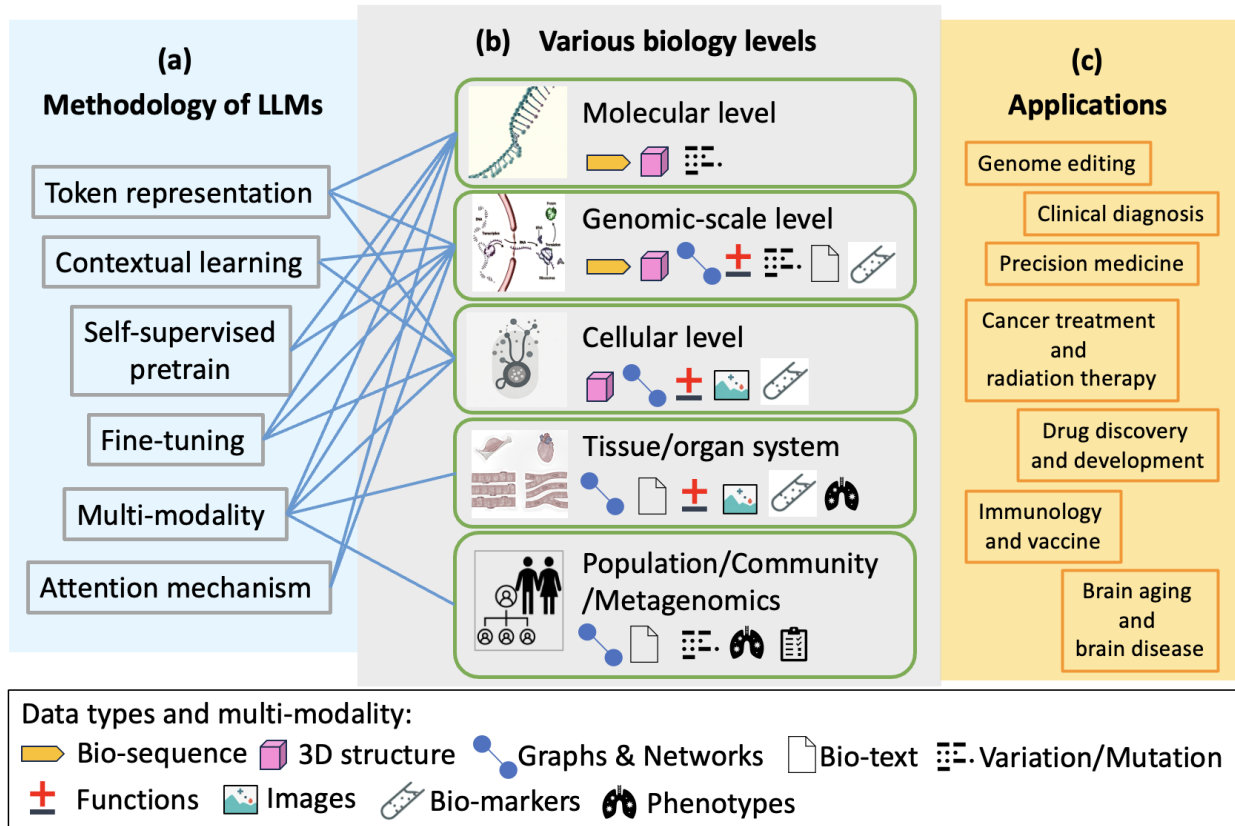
(a)
Methodology of LLMs

Token representation

Contextual learning

Self-supervised pretrain

Fine-tuning

Multi-modality

Attention mechanism

(b) Various biology levels

Molecular level

Genomic-scale level

Cellular level

Tissue/organ system

Population/Community /Metagenomics

(c)
Applications

Genome editing

Clinical diagnosis

Precision medicine

Cancer treatment and radiation therapy

Drug discovery and development

Immunology and vaccine

Brain aging and brain disease

Data types and multi-modality:
Bio-sequence 3D structure Graphs & Networks Bio-text Variation/Mutation
Functions Images Bio-markers Phenotypes